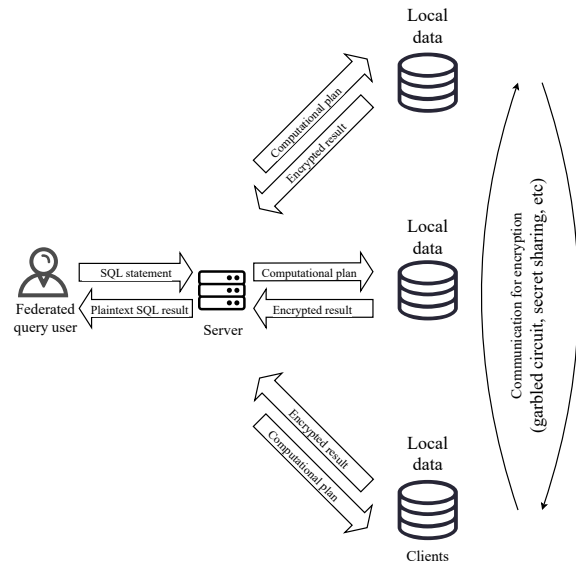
Local data

Computational plan

Encrypted result

Local data

Federated query user

SQL statement

Plaintext SQL result

Server

Computational plan

Encrypted result

Communication for encryption (garbled circuit, secret sharing, etc)

Encrypted result

Computational plan

Local data

Clients